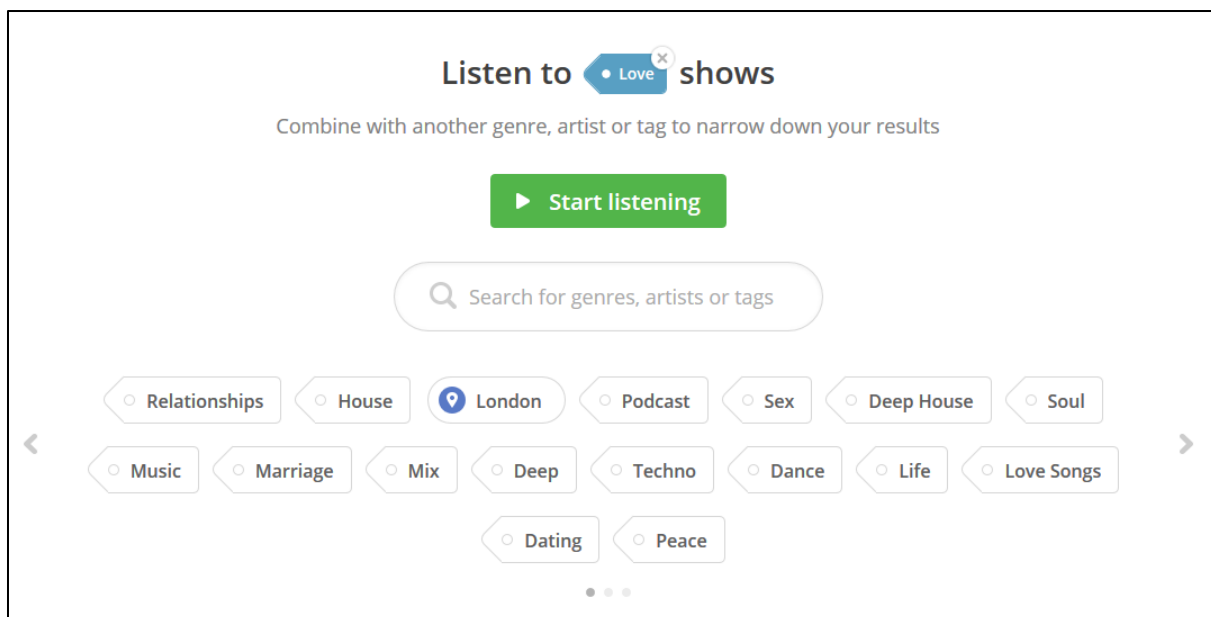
Listen to Love × shows

Combine with another genre, artist or tag to narrow down your results

Start listening

Search for genres, artists or tags

Relationships House London Podcast Sex Deep House Soul

Music Marriage Mix Deep Techno Dance Life Love Songs

Dating Peace